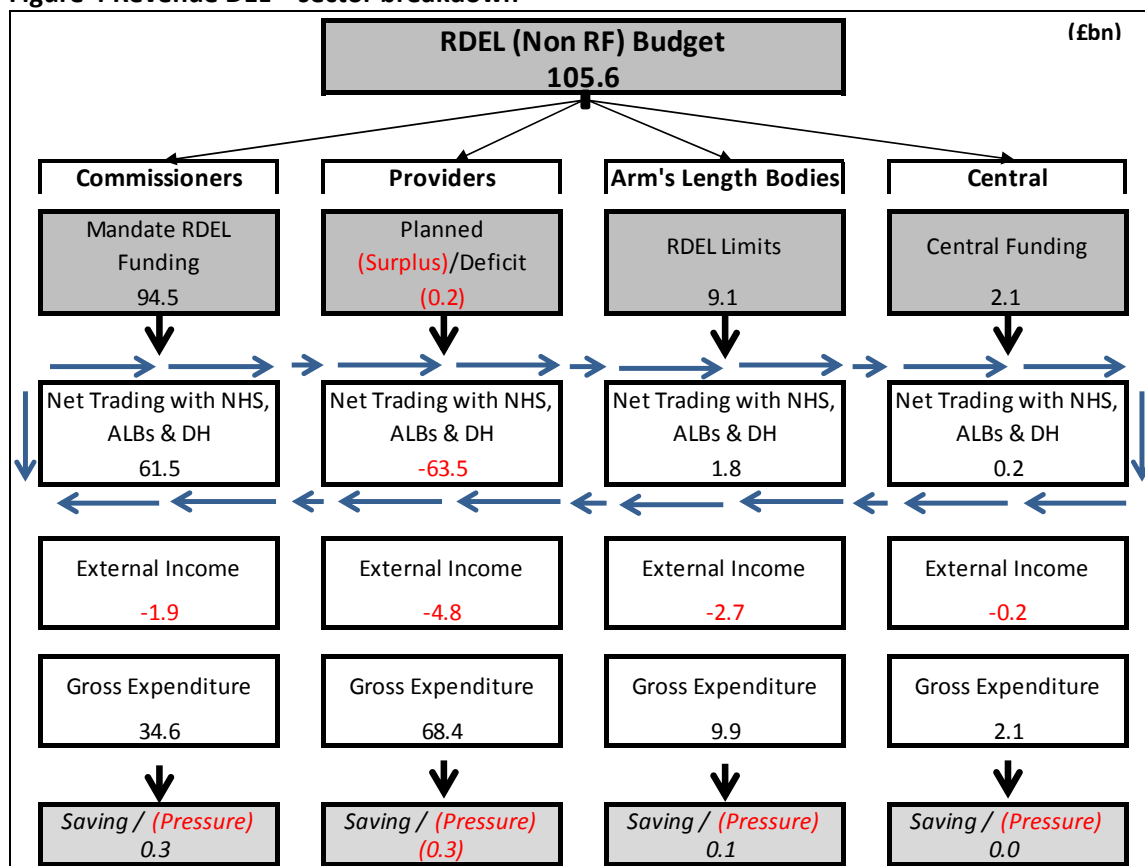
Figure 4 Revenue DEL – sector breakdown

(£bn)

RDEL (Non RF) Budget
105.6

Commissioners

Providers

Arm's Length Bodies

Central

Mandate RDEL Funding
94.5

Planned (Surplus)/Deficit
(0.2)

RDEL Limits
9.1

Central Funding
2.1

Net Trading with NHS, ALBs & DH
61.5

Net Trading with NHS, ALBs & DH
-63.5

Net Trading with NHS, ALBs & DH
1.8

Net Trading with NHS, ALBs & DH
0.2

External Income
-1.9

External Income
-4.8

External Income
-2.7

External Income
-0.2

Gross Expenditure
34.6

Gross Expenditure
68.4

Gross Expenditure
9.9

Gross Expenditure
2.1

Saving / (Pressure)
0.3

Saving / (Pressure)
(0.3)

Saving / (Pressure)
0.1

Saving / (Pressure)
0.0